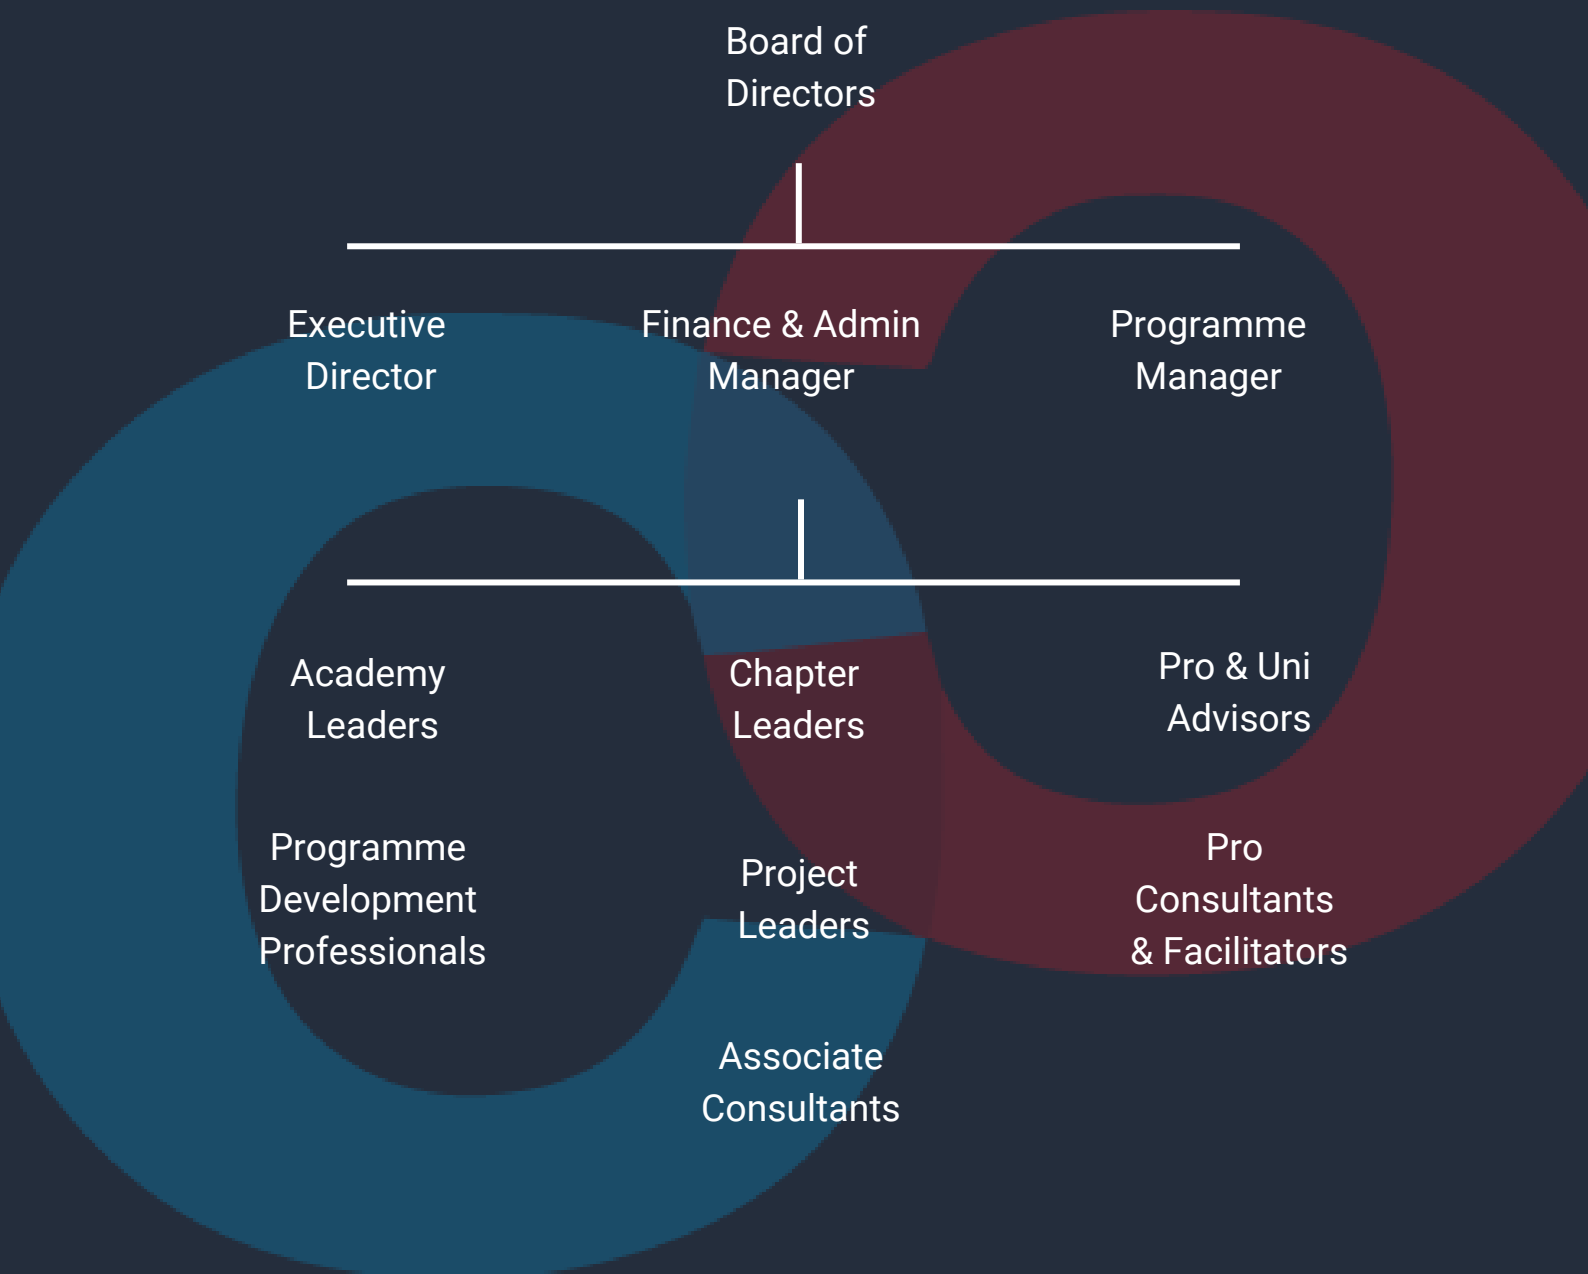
Board of Directors

Executive Director

Finance & Admin Manager

Programme Manager

Academy Leaders

Chapter Leaders

Pro & Uni Advisors

Programme Development Professionals

Project Leaders

Pro Consultants & Facilitators

Associate Consultants